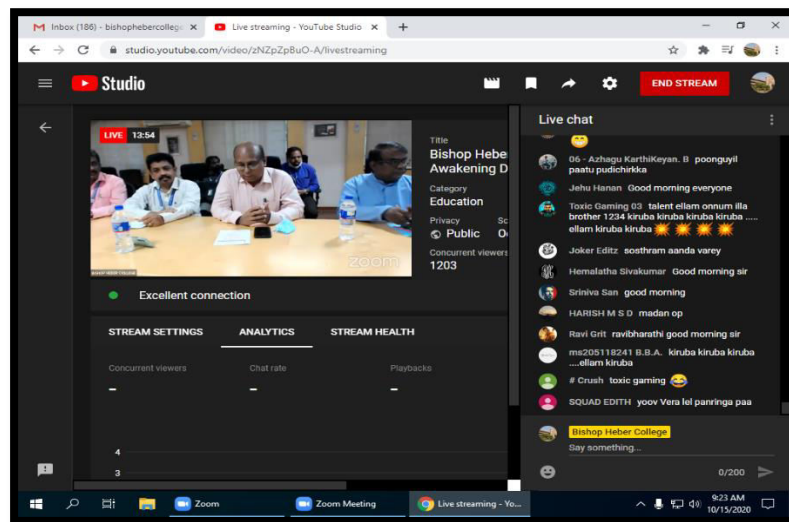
Inbox (186) - bishophebercollege ×
Live streaming - YouTube Studio ×
studio.youtube.com/video/zNZpZpBuO-A/livestreaming

Studio
END STREAM

LIVE 13:54
zoom

Title
Bishop Hebe
Awakening D
Category
Education
Privacy
Public
Sc
O
Concurrent viewers
1203

Excellent connection

STREAM SETTINGS
ANALYTICS
STREAM HEALTH

Concurrent viewers
–
Chat rate
–
Playbacks
–

4
3

Live chat
06 - Azhagu KarthiKeyan. B poonguyil paatu pudichirkka
Jehu Hanan Good morning everyone
Toxic Gaming 03 talent ellam onnum illa brother 1234 kiruba kiruba kiruba kiruba ..... ellam kiruba kiruba
Joker Editz sosthram aanda varey
Hemalatha Sivakumar Good morning sir
Sriniva San good morning
HARISH M S D madan op
Ravi Grit ravibharathi good morning sir
ms205118241 B.B.A. kiruba kiruba kiruba ....ellam kiruba
# Crush toxic gaming
SQUAD EDITH yoov Vera lel panringa paa

Bishop Heber College
Say something...
0/200

Zoom
Zoom Meeting
Live streaming - Yo...
9:23 AM
10/15/2020